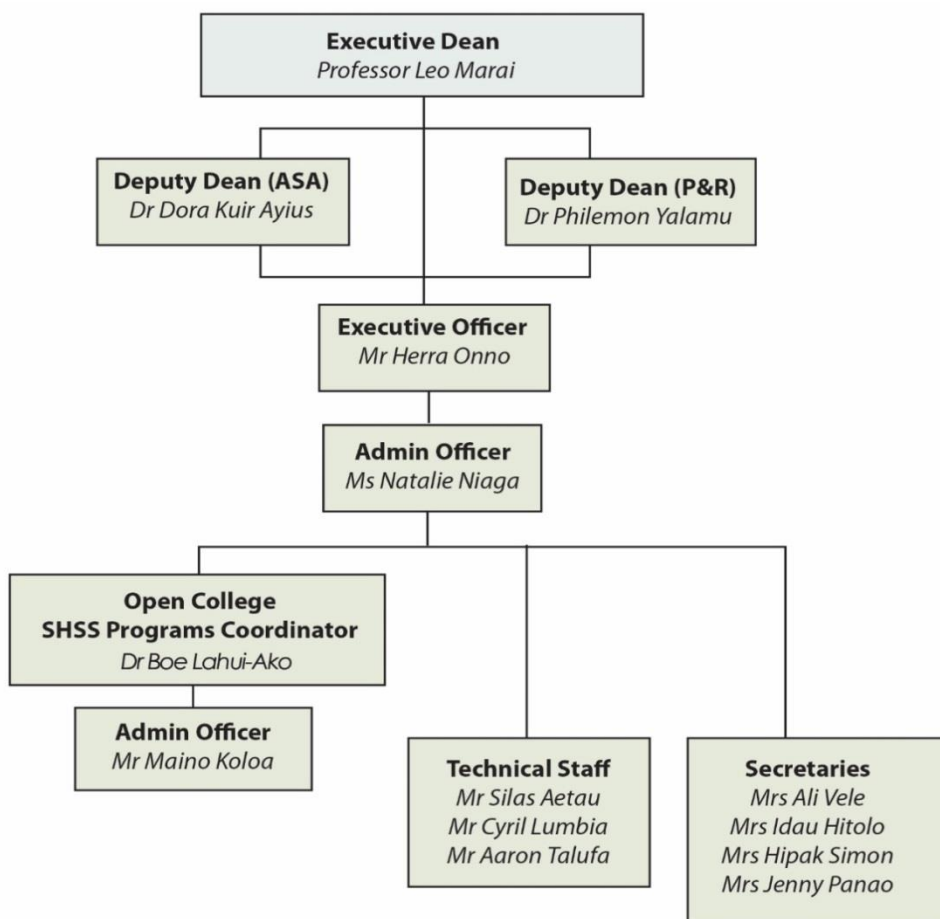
Executive Dean
Professor Leo Marai

Deputy Dean (ASA)
Dr Dora Kuir Ayius

Deputy Dean (P&R)
Dr Philemon Yalamu

Executive Officer
Mr Herra Onno

Admin Officer
Ms Natalie Niaga

Open College
SHSS Programs Coordinator
Dr Boe Lahui-Ako

Admin Officer
Mr Maino Koloa

Technical Staff
Mr Silas Aetau
Mr Cyril Lumbia
Mr Aaron Talufa

Secretaries
Mrs Ali Vele
Mrs Idau Hitolo
Mrs Hipak Simon
Mrs Jenny Panao